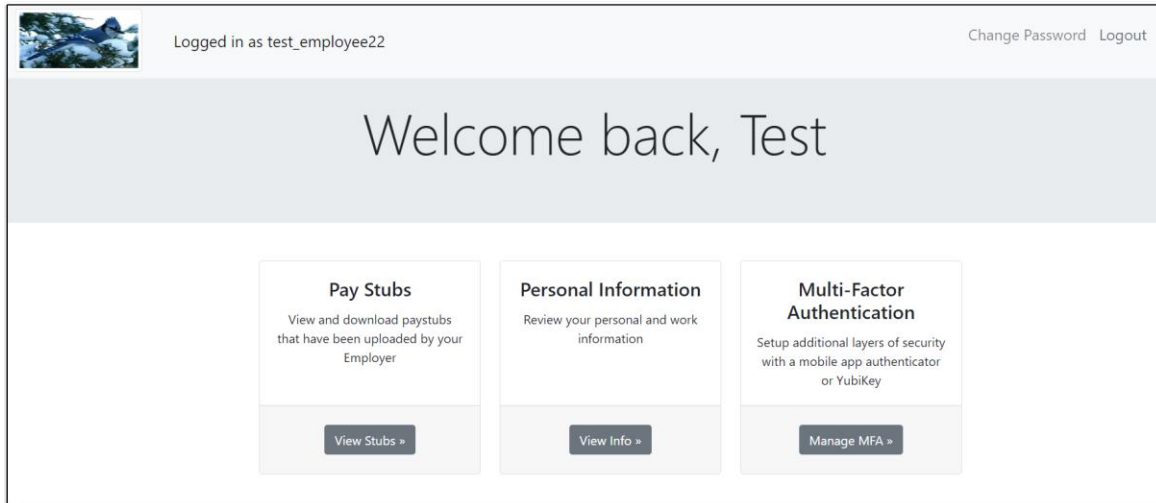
Logged in as test_employee22

Change Password Logout

Welcome back, Test

Pay Stubs

View and download paystubs that have been uploaded by your Employer

View Stubs »

Personal Information

Review your personal and work information

View Info »

Multi-Factor Authentication

Setup additional layers of security with a mobile app authenticator or YubiKey

Manage MFA »